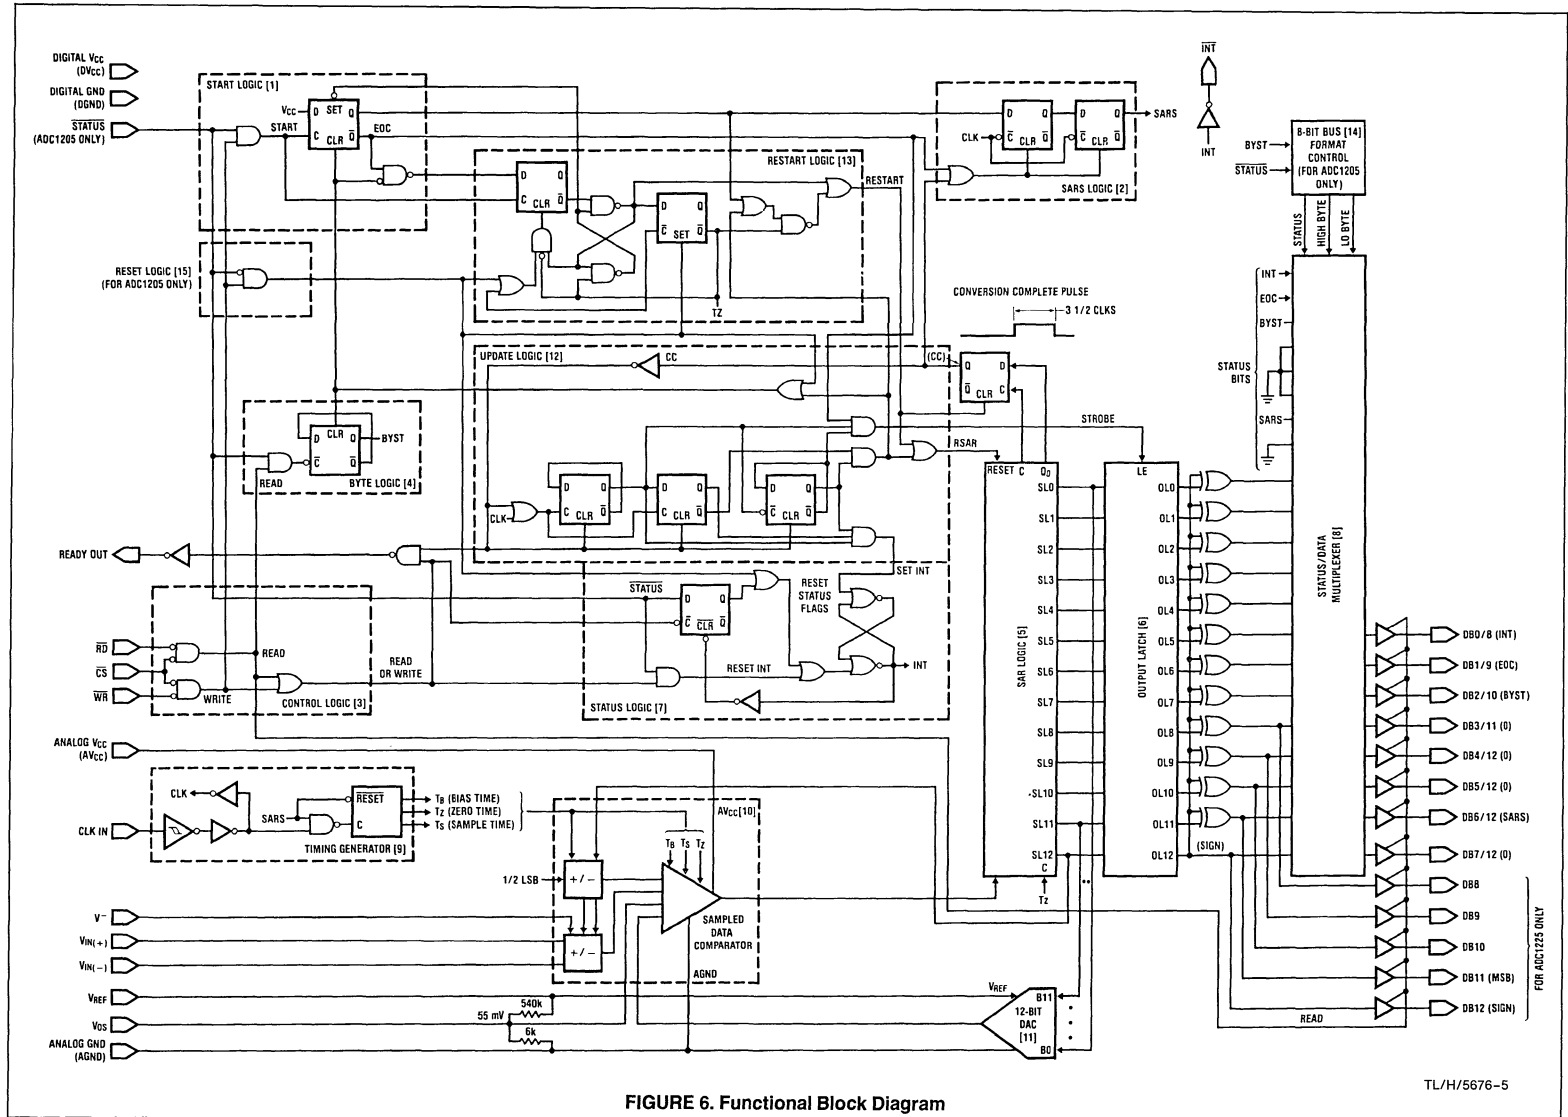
DIGITAL $V_{CC}$ ($DV_{CC}$)
DIGITAL GND (DGND)
$\overline{STATUS}$ (ADC1205 ONLY)

START LOGIC [1]
$V_{CC}$
SET
Q
START
C
CLR
$\overline{Q}$
EOC

RESTART LOGIC [13]
D
Q
C
CLR
$\overline{Q}$
D
Q
$\overline{C}$
SET
$\overline{Q}$
RESTART
TZ

SARS LOGIC [2]
CLK
D
Q
$\overline{C}$
CLR
$\overline{Q}$
D
Q
$\overline{C}$
CLR
$\overline{Q}$
SARS

$\overline{INT}$
INT

8-BIT BUS [14] FORMAT CONTROL (FOR ADC1205 ONLY)
BYST
$\overline{STATUS}$
STATUS
HIGH BYTE
LO BYTE

RESET LOGIC [15] (FOR ADC1205 ONLY)

CONVERSION COMPLETE PULSE
3 1/2 CLKS

UPDATE LOGIC [12]
CC
(CC)
Q
D
$\overline{Q}$
CLR
C
STROBE
RSAR

BYTE LOGIC [4]
D
CLR
BYST
$\overline{C}$
$\overline{Q}$
READ

CLK
D
Q
C
CLR
$\overline{Q}$
D
Q
C
CLR
$\overline{Q}$
D
Q
$\overline{C}$
CLR
$\overline{Q}$

$\overline{INT}$
EOC
BYST
STATUS BITS
SARS

RESET C
$Q_D$
SL0
SL1
SL2
SL3
SL4
SL5
SL6
SL7
SL8
SL9
SL10
SL11
SL12
C
SAR LOGIC [5]
Tz

LE
OL0
OL1
OL2
OL3
OL4
OL5
OL6
OL7
OL8
OL9
OL10
OL11
OL12
OUTPUT LATCH [6]
(SIGN)

STATUS/DATA MULTIPLEXER [8]

READY OUT
SET INT
$\overline{STATUS}$
D
Q
$\overline{C}$
$\overline{CLR}$
$\overline{Q}$
RESET STATUS FLAGS
RESET INT
INT
STATUS LOGIC [7]

$\overline{RD}$
$\overline{CS}$
$\overline{WR}$
READ
WRITE
READ OR WRITE
CONTROL LOGIC [3]

DB0/8 (INT)
DB1/9 (EOC)
DB2/10 (BYST)
DB3/11 (0)
DB4/12 (0)
DB5/12 (0)
DB6/12 (SARS)
DB7/12 (0)
DB8
DB9
DB10
DB11 (MSB)
DB12 (SIGN)
FOR ADC1225 ONLY
READ

ANALOG $V_{CC}$ ($AV_{CC}$)
CLK
SARS
$\overline{RESET}$
C
$T_B$ (BIAS TIME)
$T_Z$ (ZERO TIME)
$T_S$ (SAMPLE TIME)
CLK IN
TIMING GENERATOR [9]

$AV_{CC}$[10]
$T_B$ $T_S$ $T_Z$
1/2 LSB
+/−
+/−
SAMPLED DATA COMPARATOR
AGND

$V^-$
$V_{IN(+)}$
$V_{IN(-)}$
$V_{REF}$
$V_{OS}$
ANALOG GND (AGND)
55 mV
540k
6k
$V_{REF}$
B11
12-BIT DAC [11]
B0

TL/H/5676-5

FIGURE 6. Functional Block Diagram